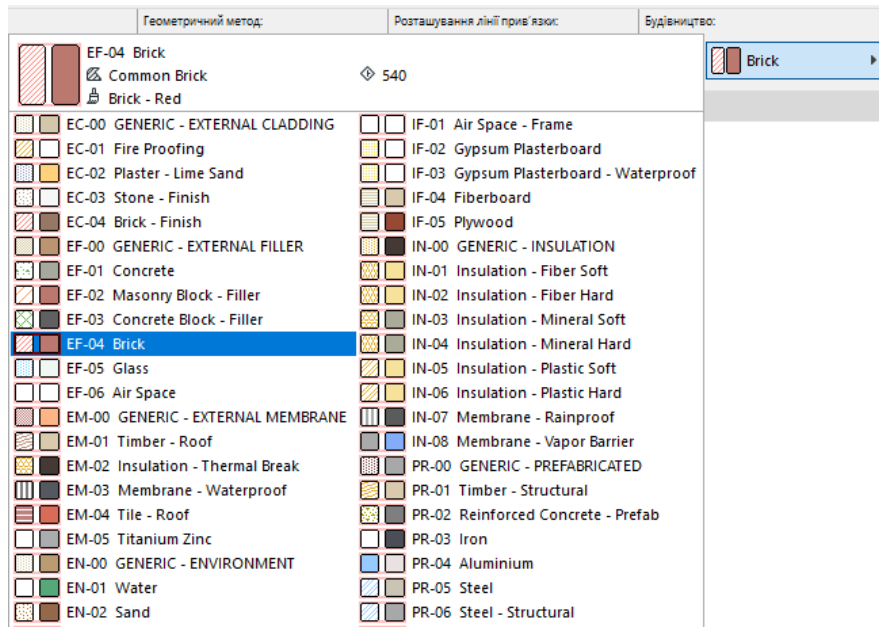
Геометричний метод: | Розташування лінії прив'язки: | Будівництво:

EF-04 Brick
Common Brick
Brick - Red
540

Brick

EC-00 GENERIC - EXTERNAL CLADDING
EC-01 Fire Proofing
EC-02 Plaster - Lime Sand
EC-03 Stone - Finish
EC-04 Brick - Finish
EF-00 GENERIC - EXTERNAL FILLER
EF-01 Concrete
EF-02 Masonry Block - Filler
EF-03 Concrete Block - Filler
EF-04 Brick
EF-05 Glass
EF-06 Air Space
EM-00 GENERIC - EXTERNAL MEMBRANE
EM-01 Timber - Roof
EM-02 Insulation - Thermal Break
EM-03 Membrane - Waterproof
EM-04 Tile - Roof
EM-05 Titanium Zinc
EN-00 GENERIC - ENVIRONMENT
EN-01 Water
EN-02 Sand

IF-01 Air Space - Frame
IF-02 Gypsum Plasterboard
IF-03 Gypsum Plasterboard - Waterproof
IF-04 Fiberboard
IF-05 Plywood
IN-00 GENERIC - INSULATION
IN-01 Insulation - Fiber Soft
IN-02 Insulation - Fiber Hard
IN-03 Insulation - Mineral Soft
IN-04 Insulation - Mineral Hard
IN-05 Insulation - Plastic Soft
IN-06 Insulation - Plastic Hard
IN-07 Membrane - Rainproof
IN-08 Membrane - Vapor Barrier
PR-00 GENERIC - PREFABRICATED
PR-01 Timber - Structural
PR-02 Reinforced Concrete - Prefab
PR-03 Iron
PR-04 Aluminium
PR-05 Steel
PR-06 Steel - Structural